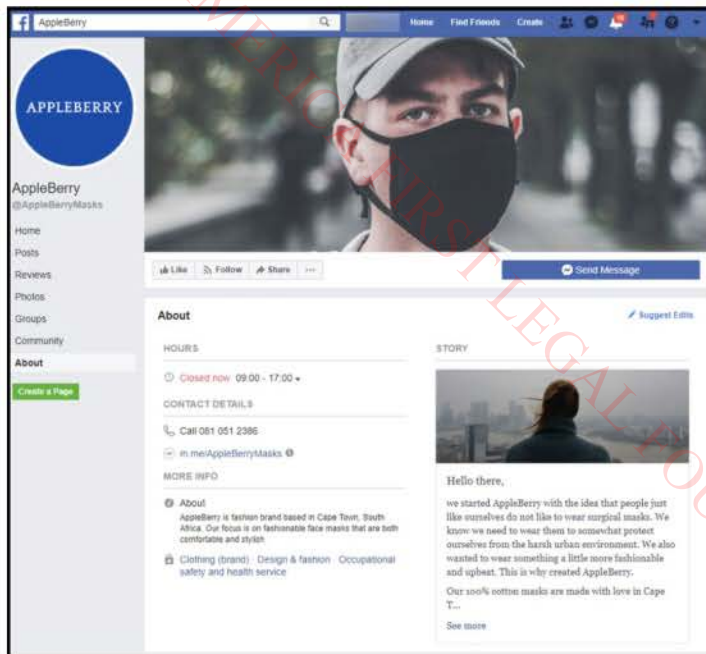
AppleBerry

Home Find Friends Create

APPLEBERRY

AppleBerry
@AppleBerryMasks

Home
Posts
Reviews
Photos
Groups
Community
About

Create a Page

Like Follow Share ···

Send Message

About

Suggest Edits

HOURS

Closed now 09:00 - 17:00

CONTACT DETAILS

Call 081 051 2386

m.me/AppleBerryMasks

MORE INFO

About
AppleBerry is fashion brand based in Cape Town, South Africa. Our focus is on fashionable face masks that are both comfortable and stylish

Clothing (brand) · Design & fashion · Occupational safety and health service

STORY

Hello there,

we started AppleBerry with the idea that people just like ourselves do not like to wear surgical masks. We know we need to wear them to somewhat protect ourselves from the harsh urban environment. We also wanted to wear something a little more fashionable and upbeat. This is why created AppleBerry.

Our 100% cotton masks are made with love in Cape T...

See more

AMERICA FIRST LEGAL FOU